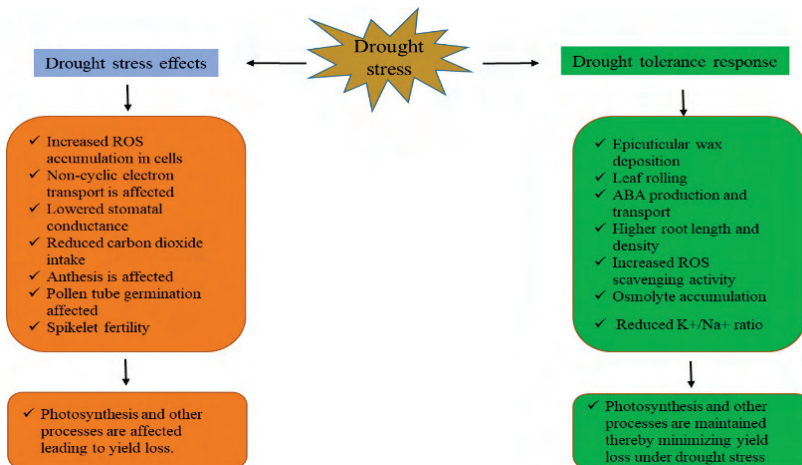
Drought stress

Drought stress effects

✓ Increased ROS accumulation in cells
✓ Non-cyclic electron transport is affected
✓ Lowered stomatal conductance
✓ Reduced carbon dioxide intake
✓ Anthesis is affected
✓ Pollen tube germination affected
✓ Spikelet fertility

✓ Photosynthesis and other processes are affected leading to yield loss.

Drought tolerance response

✓ Epicuticular wax deposition
✓ Leaf rolling
✓ ABA production and transport
✓ Higher root length and density
✓ Increased ROS scavenging activity
✓ Osmolyte accumulation
✓ Reduced K+/Na+ ratio

✓ Photosynthesis and other processes are maintained thereby minimizing yield loss under drought stress